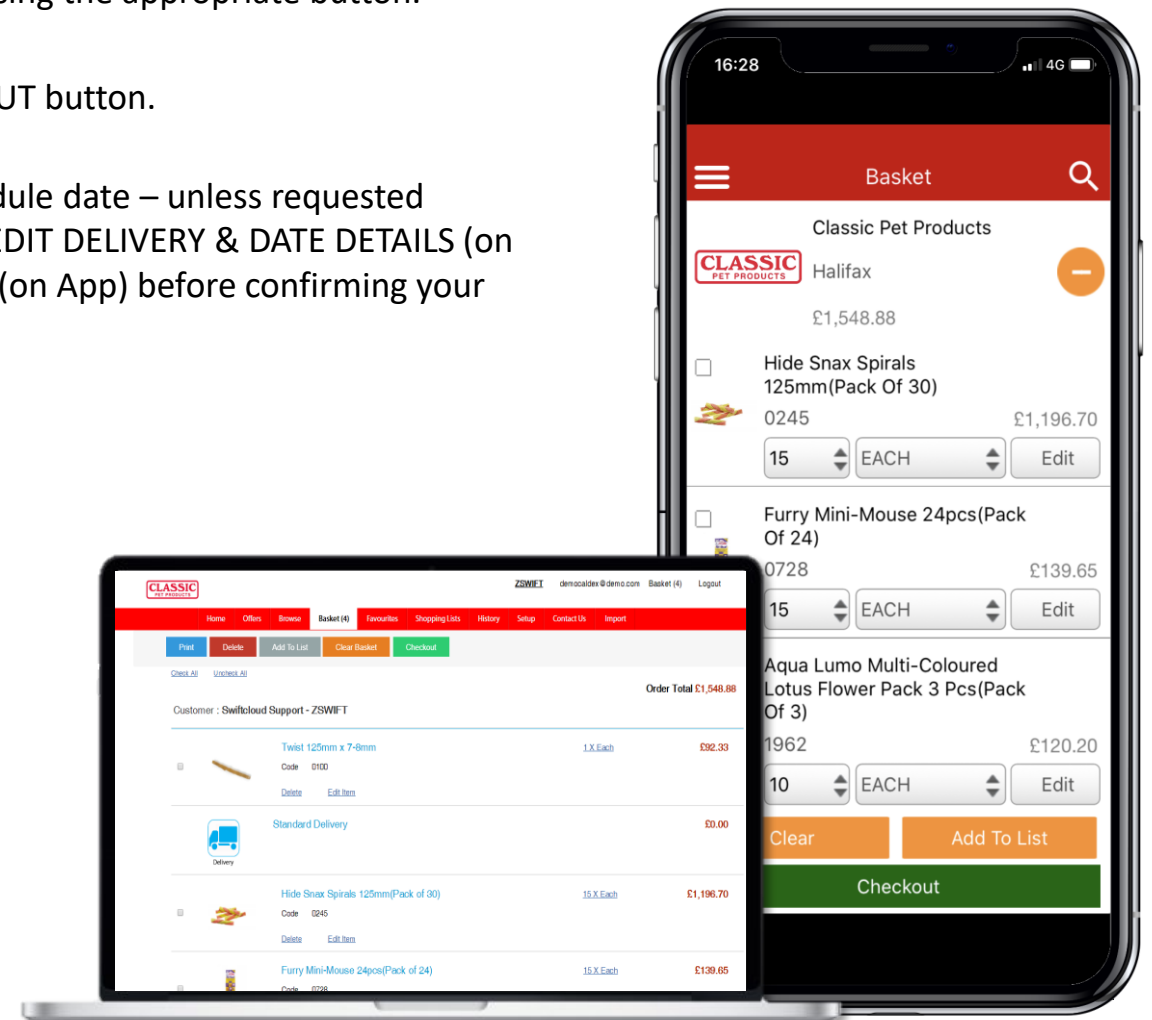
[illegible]sing the appropriate button.

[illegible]UT button.

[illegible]dule date – unless requested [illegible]DIT DELIVERY & DATE DETAILS (on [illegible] (on App) before confirming your

16:28
4G

Basket

Classic Pet Products

CLASSIC PET PRODUCTS

Halifax

£1,548.88

Hide Snax Spirals 125mm(Pack Of 30)

0245 £1,196.70

15 EACH Edit

Furry Mini-Mouse 24pcs(Pack Of 24)

0728 £139.65

15 EACH Edit

Aqua Lumo Multi-Coloured Lotus Flower Pack 3 Pcs(Pack Of 3)

1962 £120.20

10 EACH Edit

Clear Add To List

Checkout

CLASSIC PET PRODUCTS

ZSWIFT democaldex@demo.com Basket (4) Logout

Home Offers Browse Basket (4) Favourites Shopping Lists History Setup Contact Us Import

Print Delete Add To List Clear Basket Checkout

Check All Uncheck All

Order Total £1,548.88

Customer : Swiftcloud Support - ZSWIFT

Twist 125mm x 7-8mm 1 X Each £92.33

Code 0100

Delete Edit Item

Standard Delivery £0.00

Delivery

Hide Snax Spirals 125mm(Pack of 30) 15 X Each £1,196.70

Code 0245

Delete Edit Item

Furry Mini-Mouse 24pcs(Pack of 24) 15 X Each £139.65

Code 0728